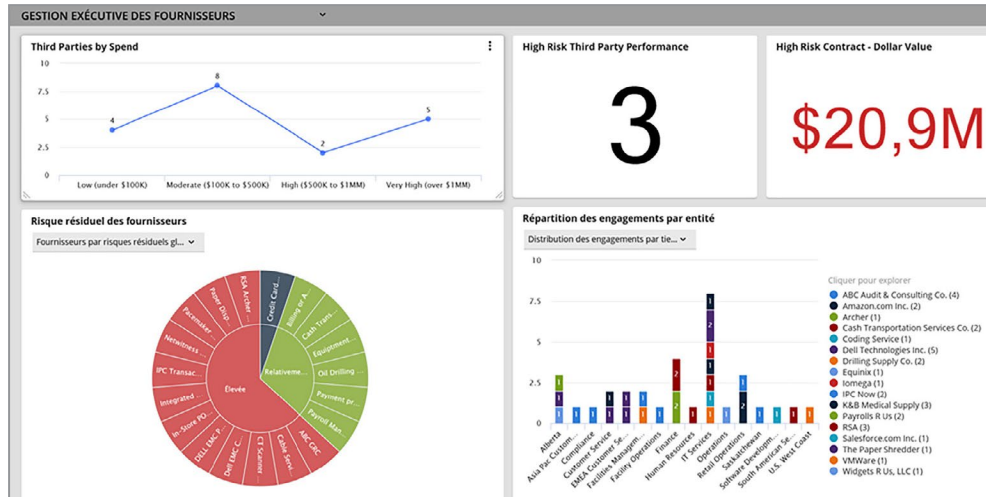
GESTION EXÉCUTIVE DES FOURNISSEURS

Third Parties by Spend

10
7.5
5
2.5
0

4
8
2
5

Low (under $100K)
Moderate ($100K to $500K)
High ($500K to $1MM)
Very High (over $1MM)

High Risk Third Party Performance

3

High Risk Contract - Dollar Value

$20,9M

Risque résiduel des fournisseurs

Fournisseurs par risques résiduels gl...

Élevée
Relativeme...
Credit Card...
RSA Archer...
Power Dist...
Pacemaker
Netwitness...
IPC Transac...
Integrated...
In-Store PO...
DELL EMC P...
Dell EMC C...
CT Scanner...
Cable Servi...
AMC CRC
Payroll Man
Payment pr...
Oil Drilling
Equipment...
Cash Trans...
Billing for A...

Répartition des engagements par entité

Distribution des engagements par tie...

10
7.5
5
2.5
0

Alberta
Asia Pac Custom...
Compliance
Customer Service
EMEA Customer Se...
Facilities Managem...
Facility Operations
Finance
Human Resources
IT Services
Operations
Retail Operations
Saskatchewan
Software Developm...
South American Se...
U.S. West Coast

Cliquer pour explorer
ABC Audit & Consulting Co. (4)
Amazon.com Inc. (2)
Archer (1)
Cash Transportation Services Co. (2)
Coding Service (1)
Dell Technologies Inc. (5)
Drilling Supply Co. (2)
Equinix (1)
Iomega (1)
IPC Now (2)
K&B Medical Supply (3)
Payrolls R Us (2)
RSA (3)
Salesforce.com Inc. (1)
The Paper Shredder (1)
VMWare (1)
Widgets R Us, LLC (1)